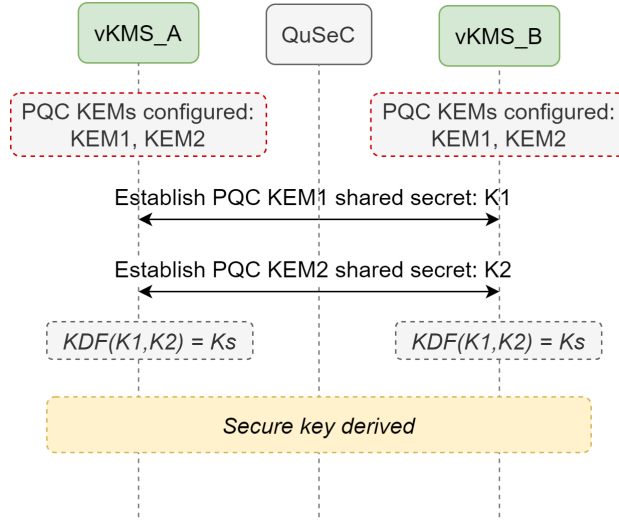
vKMS_A

QuSeC

vKMS_B

PQC KEMs configured: KEM1, KEM2

PQC KEMs configured: KEM1, KEM2

Establish PQC KEM1 shared secret: K1

Establish PQC KEM2 shared secret: K2

KDF(K1,K2) = Ks

KDF(K1,K2) = Ks

Secure key derived